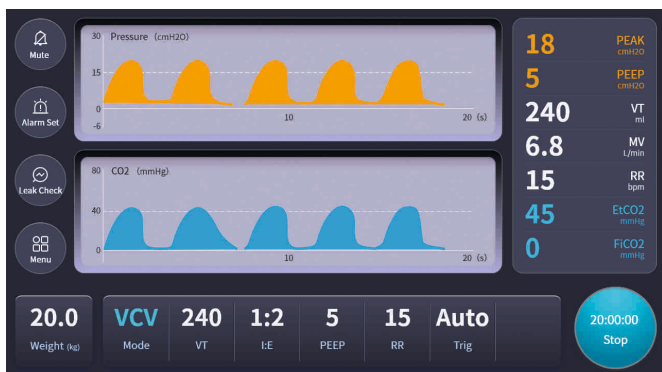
Mute

Alarm Set

Leak Check

Menu

30 Pressure (cmH2O)
15
0
-6
10
20 (s)

80 CO2 (mmHg)
40
0
10
20 (s)

18 PEAK cmH2O
5 PEEP cmH2O
240 VT ml
6.8 MV L/min
15 RR bpm
45 EtCO2 mmHg
0 FiCO2 mmHg

20.0 Weight (kg)

VCV Mode
240 VT
1:2 I:E
5 PEEP
15 RR
Auto Trig

20:00:00 Stop